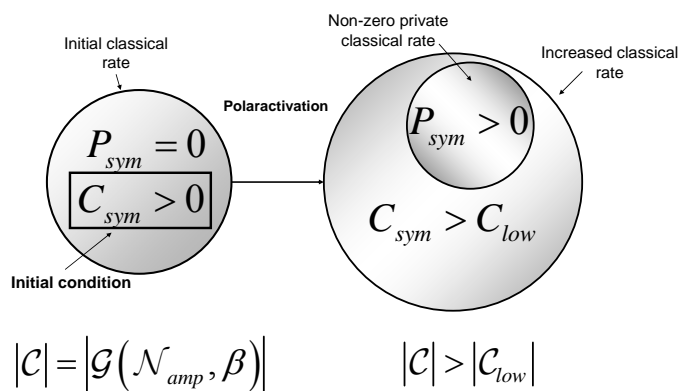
Initial classical rate

Non-zero private classical rate

Increased classical rate

Polaractivation

$P_{sym} = 0$

$C_{sym} > 0$

$P_{sym} > 0$

$C_{sym} > C_{low}$

Initial condition

$\left|\mathcal{C}\right| = \left|\mathcal{G}\left(\mathcal{N}_{amp}, \beta\right)\right|$

$\left|\mathcal{C}\right| > \left|\mathcal{C}_{low}\right|$